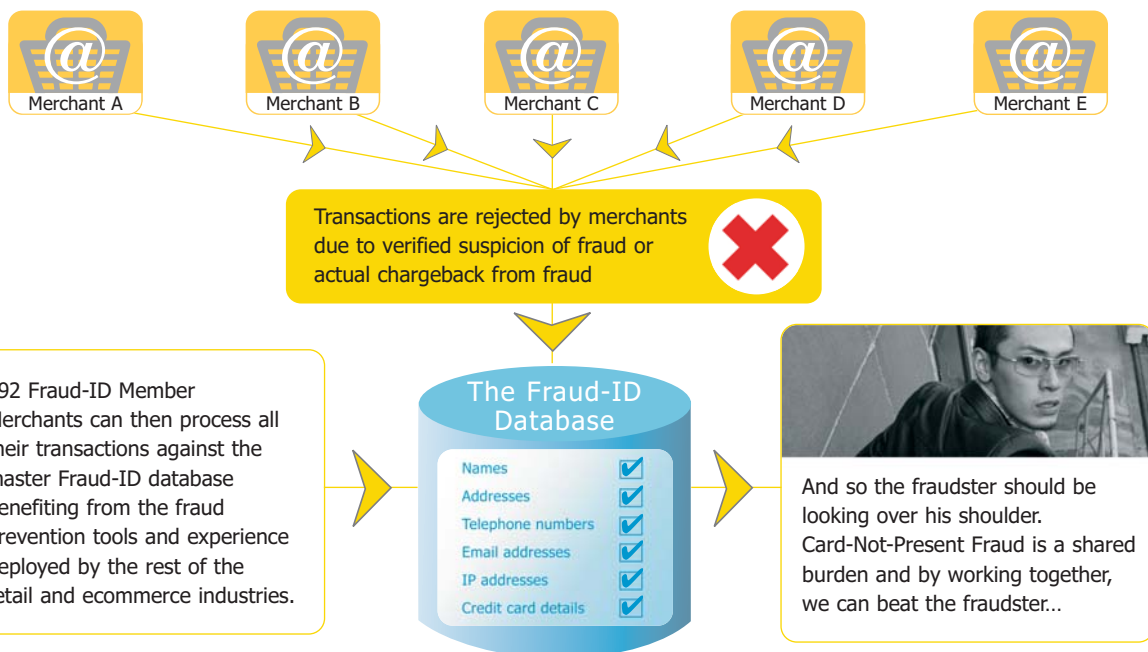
Merchant A

Merchant B

Merchant C

Merchant D

Merchant E

Transactions are rejected by merchants due to verified suspicion of fraud or actual chargeback from fraud

92 Fraud-ID Member Merchants can then process all their transactions against the master Fraud-ID database benefiting from the fraud prevention tools and experience deployed by the rest of the retail and ecommerce industries.

The Fraud-ID Database

Names
Addresses
Telephone numbers
Email addresses
IP addresses
Credit card details

And so the fraudster should be looking over his shoulder. Card-Not-Present Fraud is a shared burden and by working together, we can beat the fraudster…